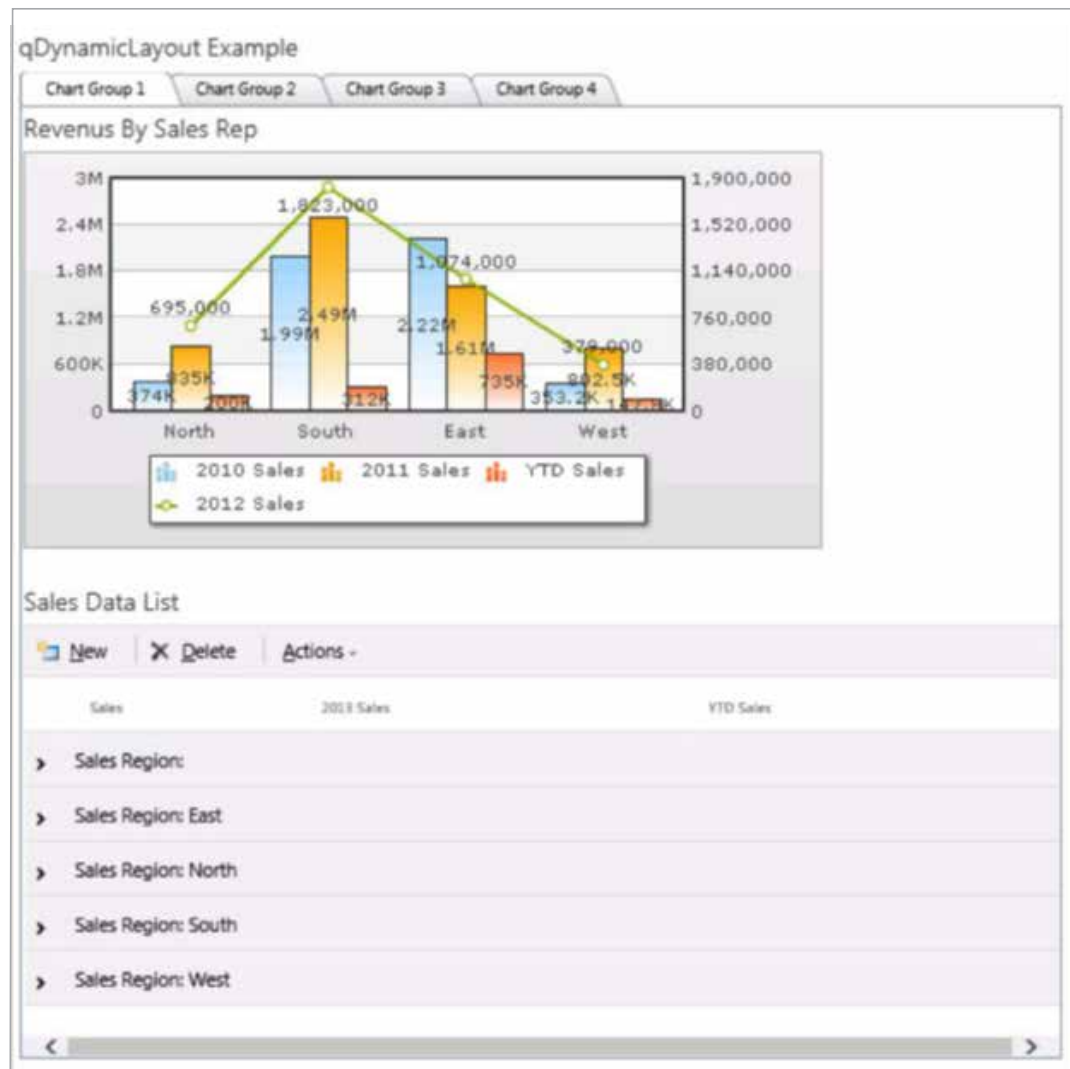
qDynamicLayout Example

Chart Group 1 | Chart Group 2 | Chart Group 3 | Chart Group 4

Revenus By Sales Rep

3M
2.4M
1.8M
1.2M
600K
0

1,900,000
1,520,000
1,140,000
760,000
380,000
0

1,823,000
695,000
1,074,000
379,000
374K
835K
200K
1.99M
2.49M
312K
2.22M
1.61M
735K
353.2K
802.5K
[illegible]

North
South
East
West

2010 Sales
2011 Sales
YTD Sales
2012 Sales

Sales Data List

New
Delete
Actions

Sales
2011 Sales
YTD Sales

Sales Region:
Sales Region: East
Sales Region: North
Sales Region: South
Sales Region: West